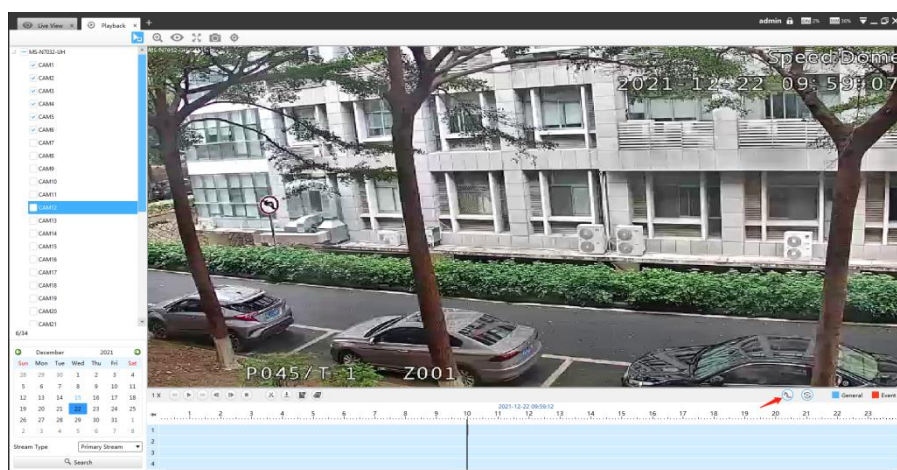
Live View × Playback × +

admin 2% 36%

MS-N7032-UH
CAM1
CAM2
CAM3
CAM4
CAM5
CAM6
CAM7
CAM8
CAM9
CAM10
CAM11
CAM12
CAM13
CAM14
CAM15
CAM16
CAM17
CAM18
CAM19
CAM20
CAM21
6/34

December 2021

| Sun | Mon | Tue | Wed | Thu | Fri | Sat |
|---|---|---|---|---|---|---|
| 28 | 29 | 30 | 1 | 2 | 3 | 4 |
| 5 | 6 | 7 | 8 | 9 | 10 | 11 |
| 12 | 13 | 14 | 15 | 16 | 17 | 18 |
| 19 | 20 | 21 | 22 | 23 | 24 | 25 |
| 26 | 27 | 28 | 29 | 30 | 31 | 1 |
| 2 | 3 | 4 | 5 | 6 | 7 | 8 |

Stream Type Primary Stream
Search

Speed Dome
2021 12 22 09:59:07
P045/T 1 Z001

1X

General Event

2021-12-22 09:59:12
1 2 3 4 5 6 7 8 9 10 11 12 13 14 15 16 17 18 19 20 21 22 23
1
2
3
4